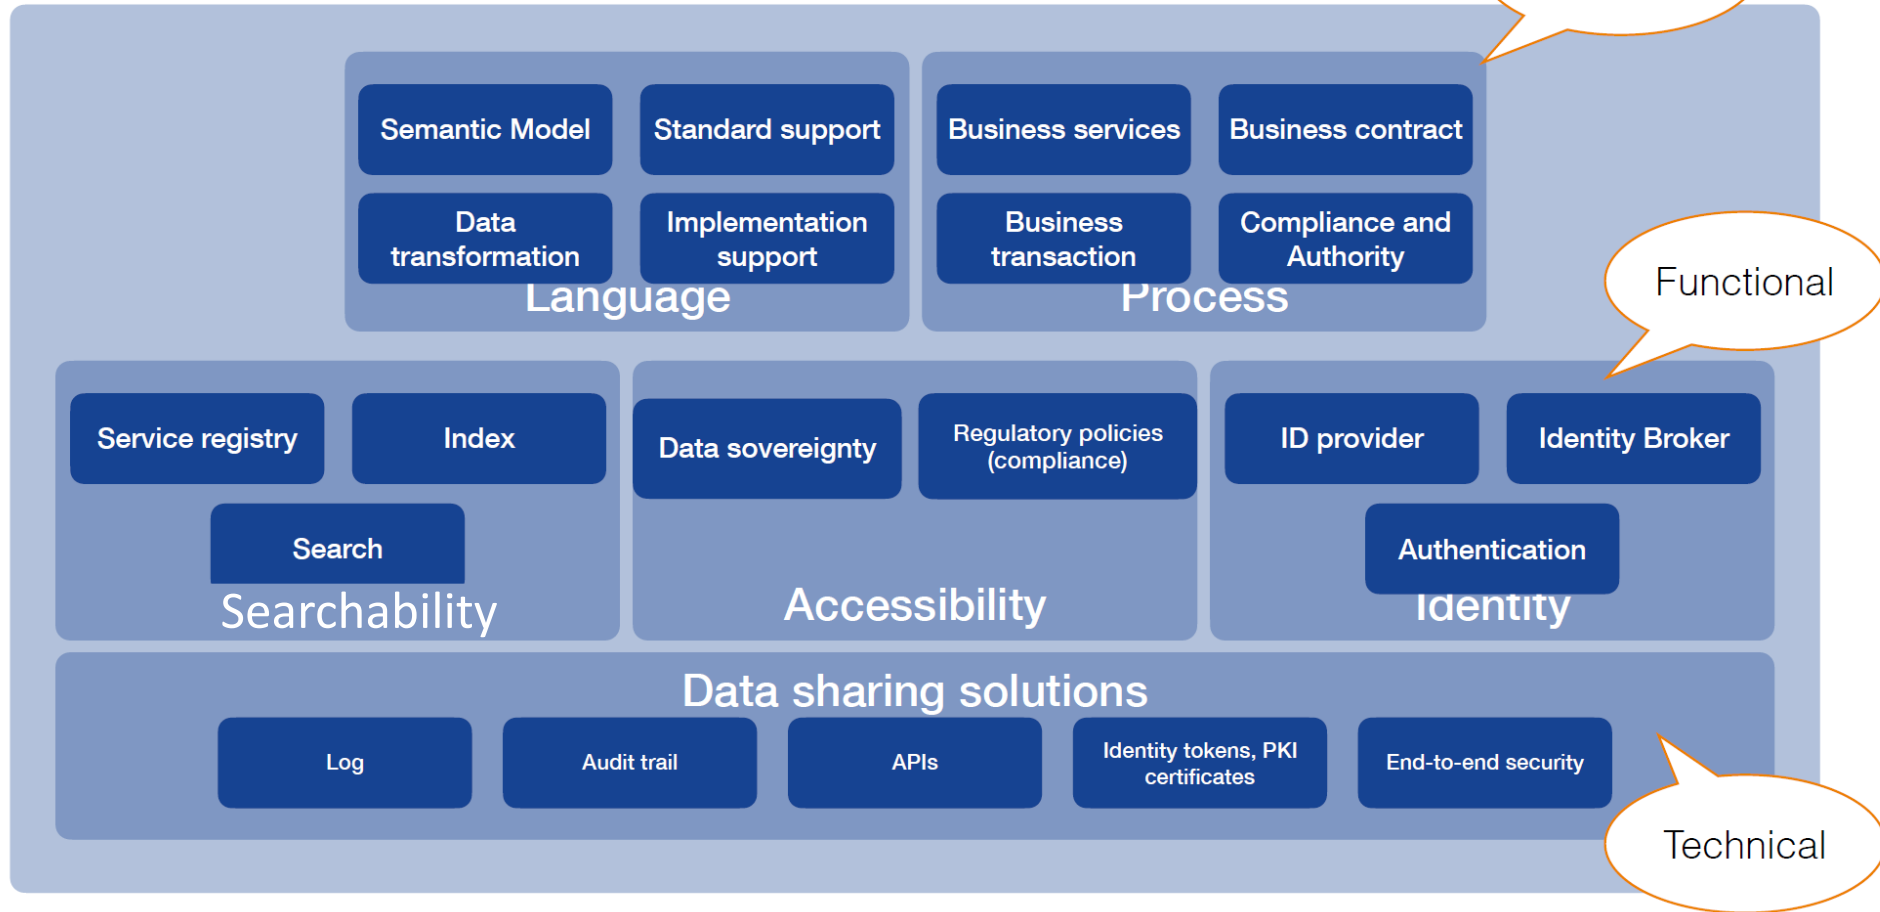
Semantic Model

Standard support

Data transformation

Implementation support

Language

Business services

Business contract

Business transaction

Compliance and Authority

Process

Functional

Service registry

Index

Search

Searchability

Data sovereignty

Regulatory policies (compliance)

Accessibility

ID provider

Identity Broker

Authentication

Identity

Data sharing solutions

Log

Audit trail

APIs

Identity tokens, PKI certificates

End-to-end security

Technical